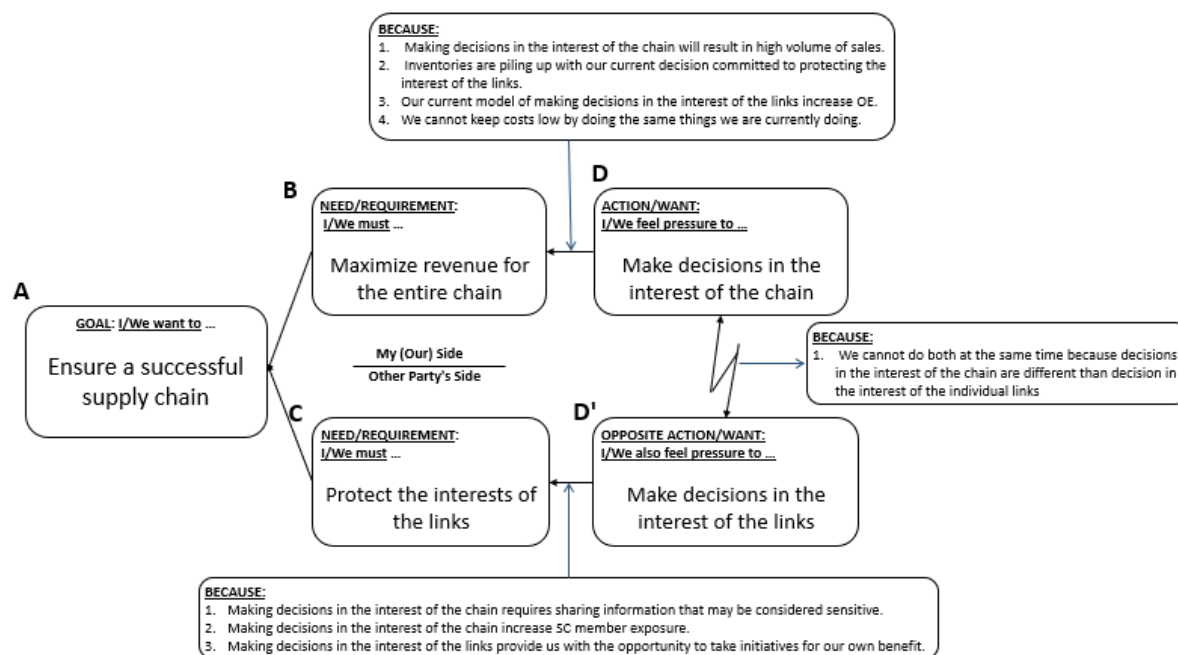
BECAUSE:
1. Making decisions in the interest of the chain will result in high volume of sales.
2. Inventories are piling up with our current decision committed to protecting the interest of the links.
3. Our current model of making decisions in the interest of the links increase OE.
4. We cannot keep costs low by doing the same things we are currently doing.

B

NEED/REQUIREMENT:
I/We must ...
Maximize revenue for the entire chain

D

ACTION/WANT:
I/We feel pressure to ...
Make decisions in the interest of the chain

A

GOAL: I/We want to ...
Ensure a successful supply chain

My (Our) Side
Other Party's Side

BECAUSE:
1. We cannot do both at the same time because decisions in the interest of the chain are different than decision in the interest of the individual links

C

NEED/REQUIREMENT:
I/We must ...
Protect the interests of the links

D'

OPPOSITE ACTION/WANT:
I/We also feel pressure to ...
Make decisions in the interest of the links

BECAUSE:
1. Making decisions in the interest of the chain requires sharing information that may be considered sensitive.
2. Making decisions in the interest of the chain increase SC member exposure.
3. Making decisions in the interest of the links provide us with the opportunity to take initiatives for our own benefit.